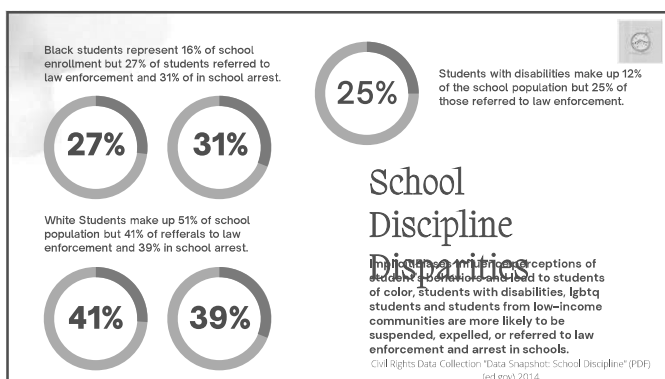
Black students represent 16% of school enrollment but 27% of students referred to law enforcement and 31% of in school arrest.

27%

31%

25%

Students with disabilities make up 12% of the school population but 25% of those referred to law enforcement.

School Discipline Disparities

White Students make up 51% of school population but 41% of refferals to law enforcement and 39% in school arrest.

41%

39%

Implicit biases influence perceptions of student's behaviors and lead to students of color, students with disabilities, lgbtq students and students from low-income communities are more likely to be suspended, expelled, or referred to law enforcement and arrest in schools.

Civil Rights Data Collection "Data Snapshot: School Discipline" (PDF) (ed.gov) 2014